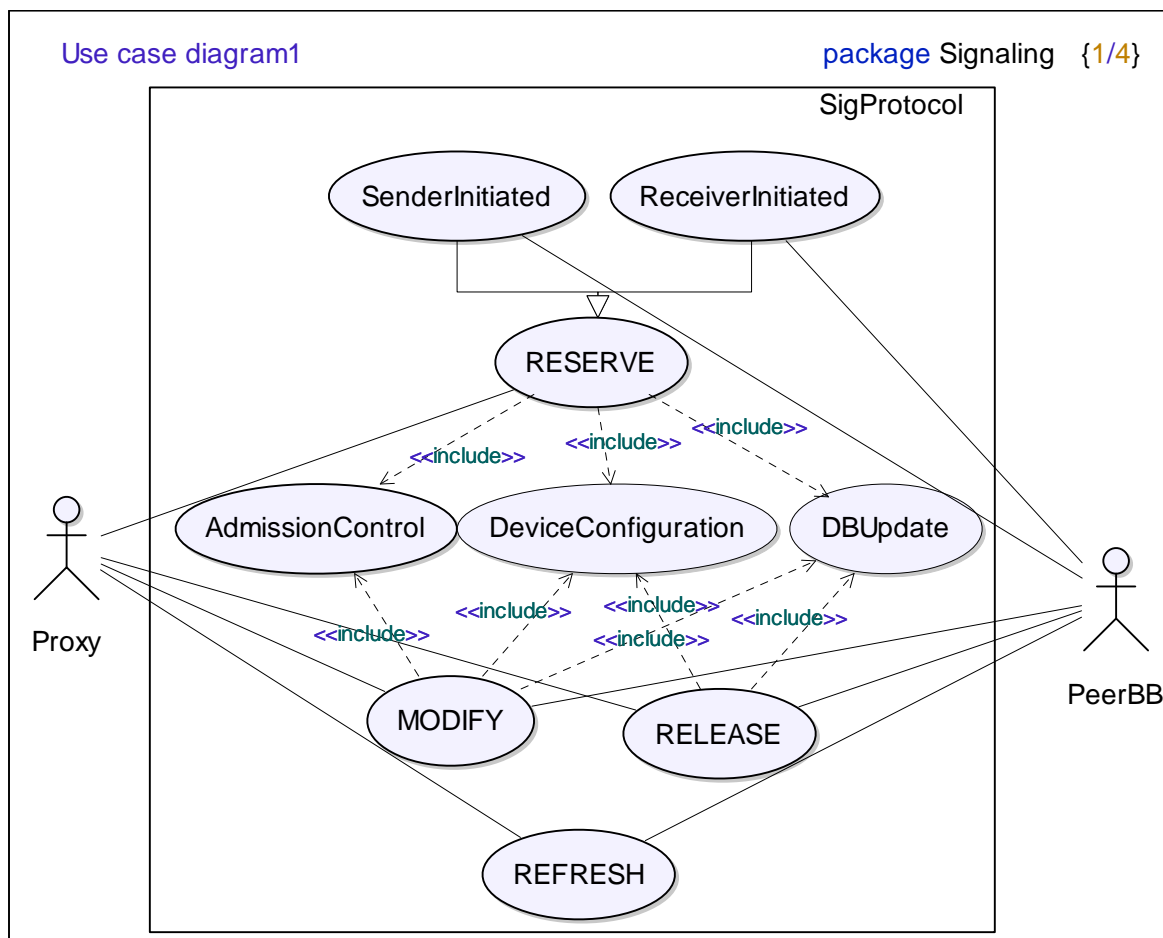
Use case diagram1

package Signaling {1/4}

SigProtocol

SenderInitiated

ReceiverInitiated

RESERVE

<<include>>

<<include>>

<<include>>

AdmissionControl

DeviceConfiguration

DBUpdate

<<include>>

<<include>>

<<include>>

<<include>>

<<include>>

Proxy

PeerBB

MODIFY

RELEASE

REFRESH